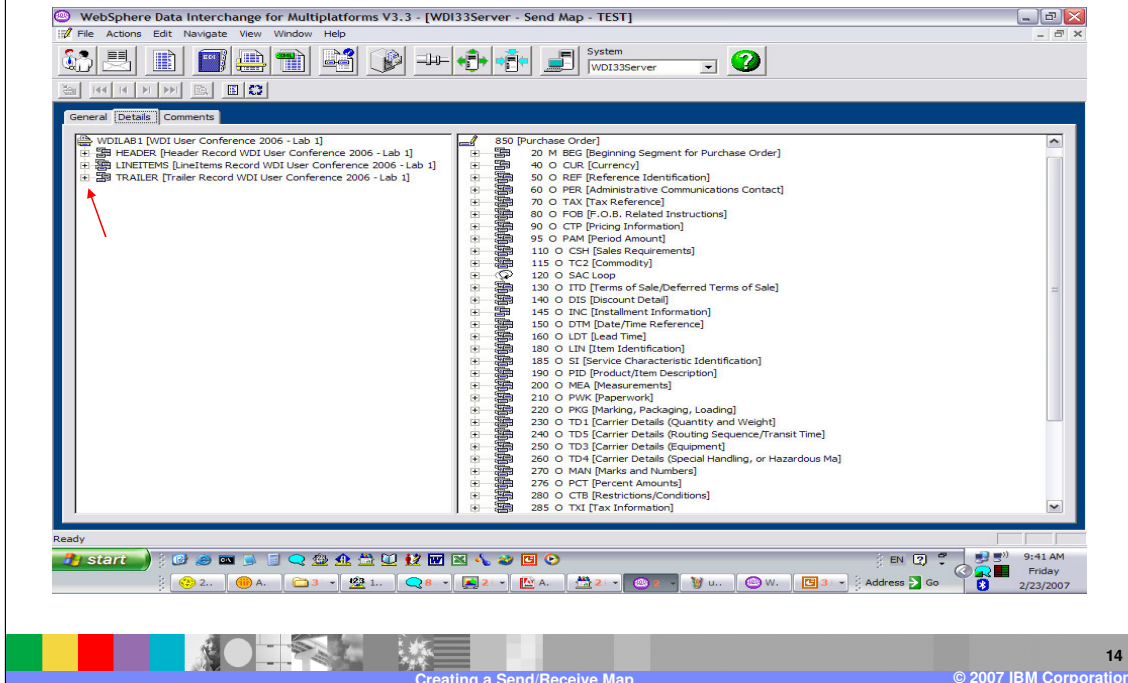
WebSphere Data Interchange for Multiplatforms V3.3 - [WDI33Server - Send Map - TEST]

File Actions Edit Navigate View Window Help

System
WDI33Server

General Details Comments

WDILAB1 [WDI User Conference 2006 - Lab 1]
HEADER [Header Record WDI User Conference 2006 - Lab 1]
LINEITEMS [LineItems Record WDI User Conference 2006 - Lab 1]
TRAILER [Trailer Record WDI User Conference 2006 - Lab 1]

850 [Purchase Order]
20 M BEG [Beginning Segment for Purchase Order]
40 O CUR [Currency]
50 O REF [Reference Identification]
60 O PER [Administrative Communications Contact]
70 O TAX [Tax Reference]
80 O FOB [F.O.B. Related Instructions]
90 O CTP [Pricing Information]
95 O PAM [Period Amount]
110 O CSH [Sales Requirements]
115 O TC2 [Commodity]
120 O SAC Loop
130 O ITD [Terms of Sale/Deferred Terms of Sale]
140 O DIS [Discount Detail]
145 O INC [Installment Information]
150 O DTM [Date/Time Reference]
160 O LDT [Lead Time]
180 O LIN [Item Identification]
185 O SI [Service Characteristic Identification]
190 O PID [Product/Item Description]
200 O MEA [Measurements]
210 O PWK [Paperwork]
220 O PKG [Marking, Packaging, Loading]
230 O TD1 [Carrier Details (Quantity and Weight]
240 O TD5 [Carrier Details (Routing Sequence/Transit Time]
250 O TD3 [Carrier Details (Equipment]
260 O TD4 [Carrier Details (Special Handling, or Hazardous Ma]
270 O MAN [Marks and Numbers]
276 O PCT [Percent Amounts]
280 O CTB [Restrictions/Conditions]
285 O TXI [Tax Information]

Ready

start

EN 9:41 AM Friday 2/23/2007

2.. A. 3 1.. 8 2 A. 2 u.. W. 3 Address Go

14
Creating a Send/Receive Map
© 2007 IBM Corporation